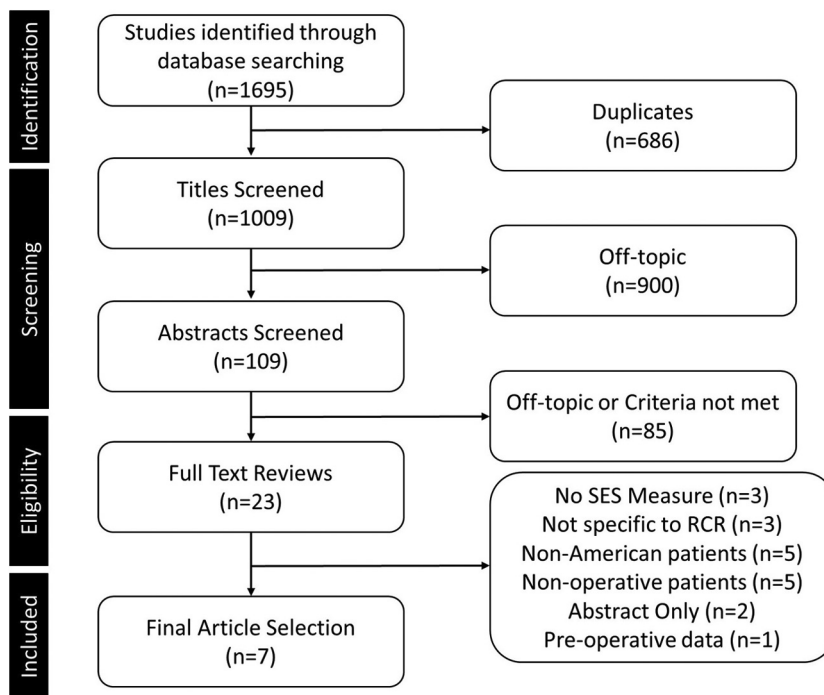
Identification

Studies identified through database searching (n=1695)

Duplicates (n=686)

Screening

Titles Screened (n=1009)

Off-topic (n=900)

Abstracts Screened (n=109)

Off-topic or Criteria not met (n=85)

Eligibility

Full Text Reviews (n=23)

No SES Measure (n=3)
Not specific to RCR (n=3)
Non-American patients (n=5)
Non-operative patients (n=5)
Abstract Only (n=2)
Pre-operative data (n=1)

Included

Final Article Selection (n=7)